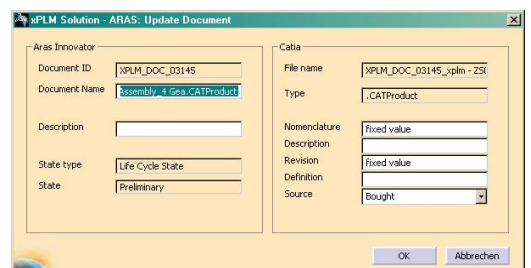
xPLM Solution - ARAS: Update Document

Aras Innovator

Document ID XPLM_DOC_03145

Document Name Assembly_4 Gea.CATProduct

Description

State type Life Cycle State

State Preliminary

Catia

File name XPLM_DOC_03145_xplm - ZS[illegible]

Type .CATProduct

Nomenclature fixed value

Description

Revision fixed value

Definition

Source Bought

OK

Abbrechen